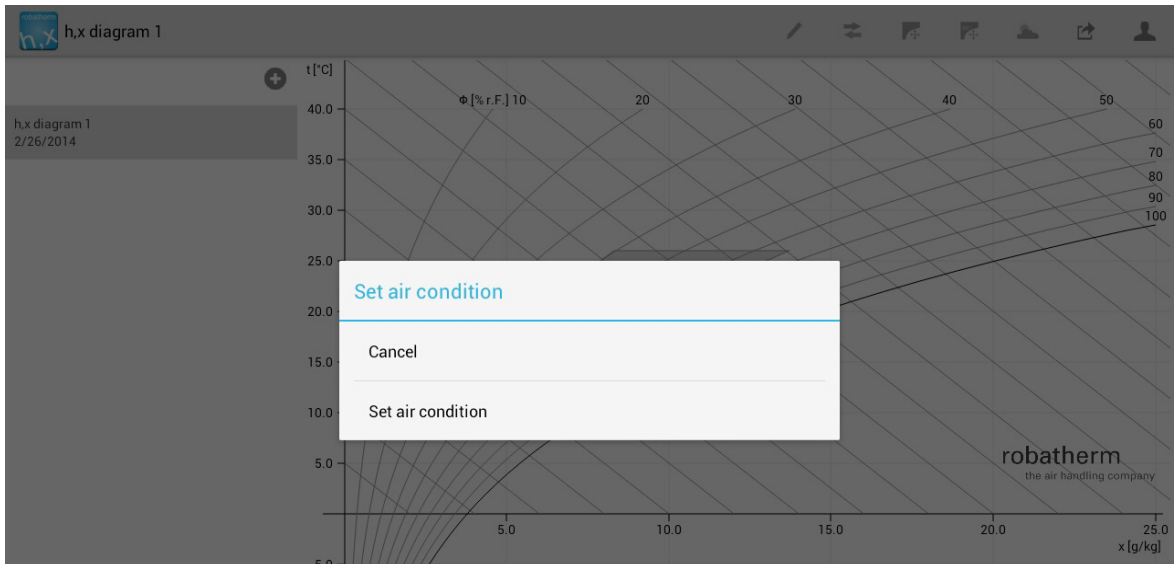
robatherm h,x h,x diagram 1

h,x diagram 1
2/26/2014

t [°C]
40.0
35.0
30.0
25.0
20.0
15.0
10.0
5.0
5.0

Φ [% r.F.] 10
20
30
40
50
60
70
80
90
100

5.0
10.0
15.0
20.0
25.0
x [g/kg]

robatherm
the air handling company

Set air condition

Cancel

Set air condition